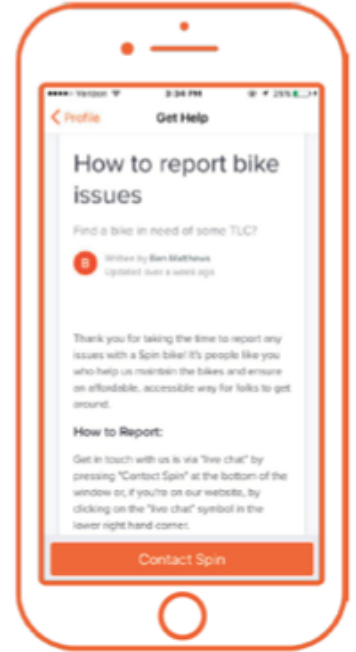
●●●●○ Verizon

3:34 PM

25%

< Profile

Get Help

How to report bike issues

Find a bike in need of some TLC?

B

Written by Ben Matthews
Updated over a week ago

Thank you for taking the time to report any issues with a Spin bike! It's people like you who help us maintain the bikes and ensure an affordable, accessible way for folks to get around.

How to Report:

Get in touch with us is via "live chat" by pressing "Contact Spin" at the bottom of the window or, if you're on our website, by clicking on the "live chat" symbol in the lower right hand corner.

Contact Spin